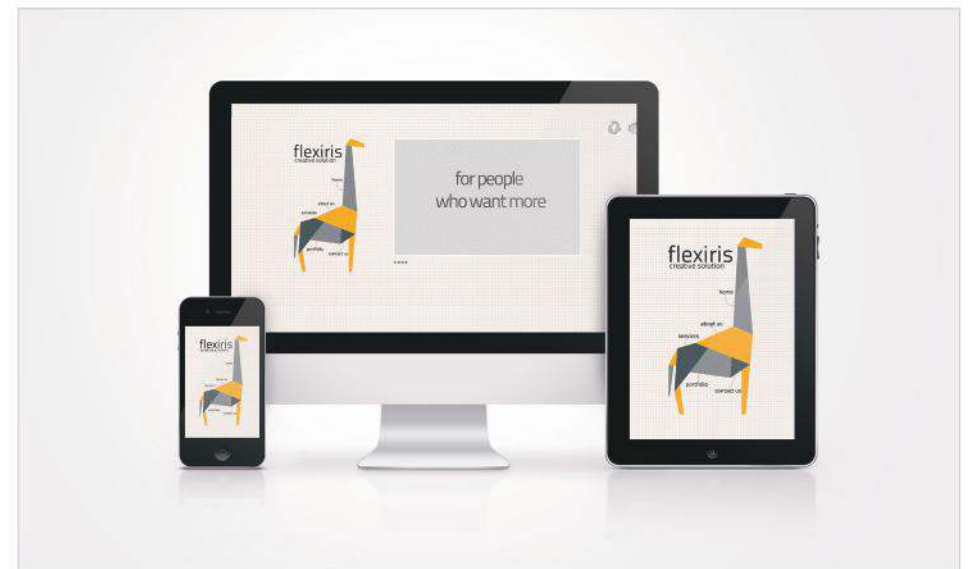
flexiris
creative solution
home
about us
services
portfolio
contact us

for people
who want more

flexiris
creative solution
home
about us
services
portfolio
contact us

flexiris
creative solution
home
about us
services
portfolio
contact us